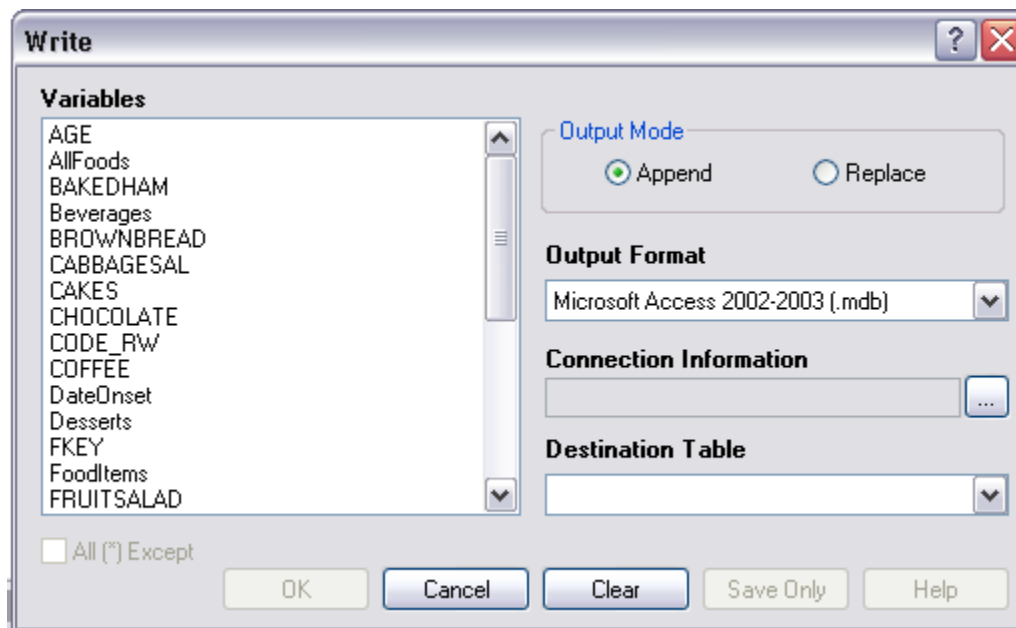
Write

?

Variables

AGE
AllFoods
BAKEDHAM
Beverages
BROWNBREAD
CABBAGESAL
CAKES
CHOCOLATE
CODE_RW
COFFEE
DateOnset
Desserts
FKEY
FoodItems
FRUITSALAD

Output Mode

Append

Replace

Output Format

Microsoft Access 2002-2003 (.mdb)

Connection Information

...

Destination Table

All (*) Except

OK

Cancel

Clear

Save Only

Help